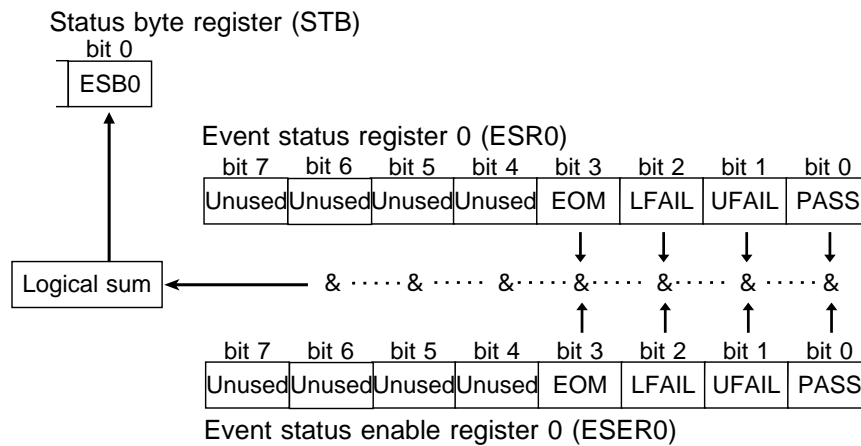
Status byte register (STB)

| bit 0 |
|---|
| ESB0 |

Event status register 0 (ESR0)

| bit 7 | bit 6 | bit 5 | bit 4 | bit 3 | bit 2 | bit 1 | bit 0 |
|---|---|---|---|---|---|---|---|
| Unused | Unused | Unused | Unused | EOM | LFAIL | UFAIL | PASS |

Logical sum

& ····· & ····· & ····· & ····· & ····· & ····· &

| bit 7 | bit 6 | bit 5 | bit 4 | bit 3 | bit 2 | bit 1 | bit 0 |
|---|---|---|---|---|---|---|---|
| Unused | Unused | Unused | Unused | EOM | LFAIL | UFAIL | PASS |

Event status enable register 0 (ESER0)